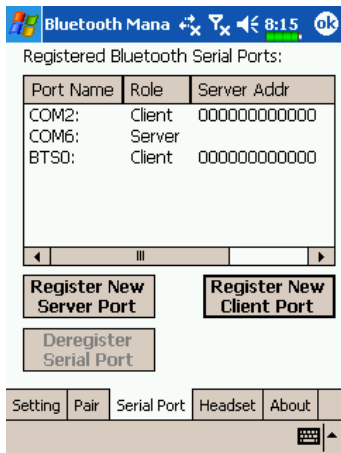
Bluetooth Mana 8:15 ok

Registered Bluetooth Serial Ports:

| Port Name | Role | Server Addr |
|---|---|---|
| COM2: | Client | 000000000000 |
| COM6: | Server | |
| BTS0: | Client | 000000000000 |

Register New Server Port

Register New Client Port

Deregister Serial Port

Setting | Pair | Serial Port | Headset | About